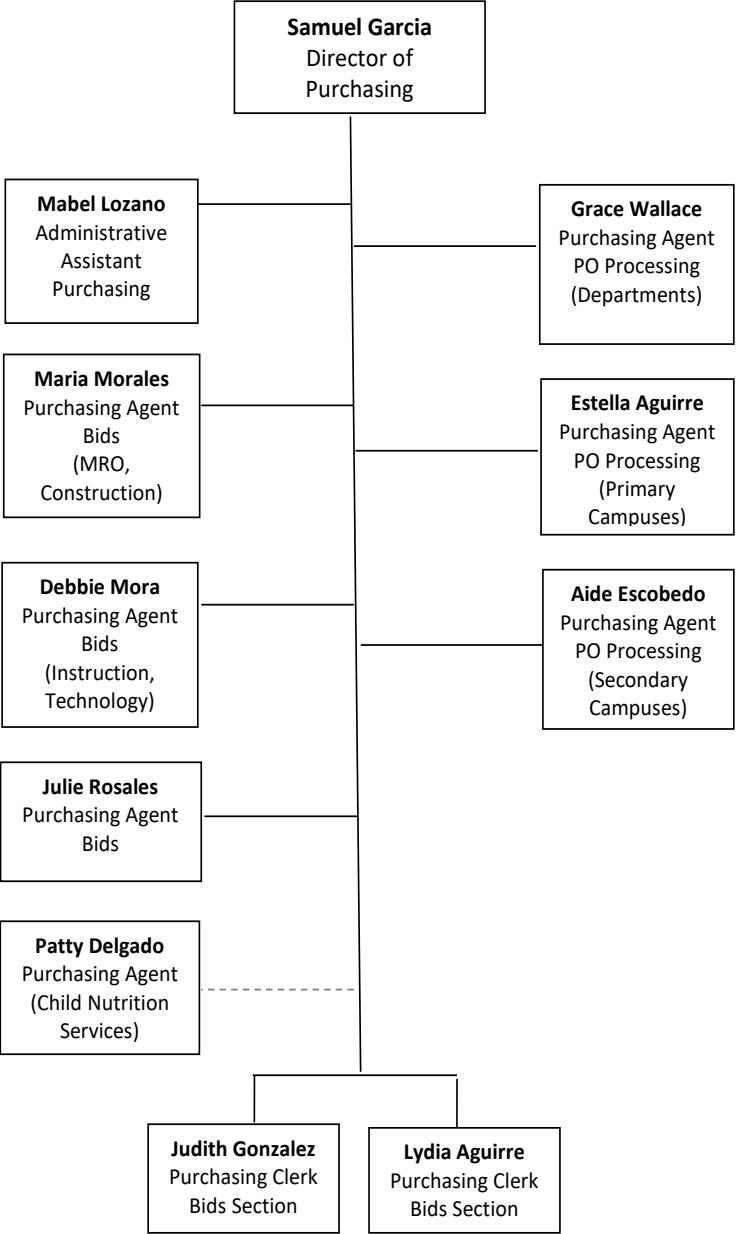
**Samuel Garcia**
Director of Purchasing

**Mabel Lozano**
Administrative Assistant Purchasing

**Grace Wallace**
Purchasing Agent
PO Processing
(Departments)

**Maria Morales**
Purchasing Agent
Bids
(MRO, Construction)

**Estella Aguirre**
Purchasing Agent
PO Processing
(Primary Campuses)

**Debbie Mora**
Purchasing Agent
Bids
(Instruction, Technology)

**Aide Escobedo**
Purchasing Agent
PO Processing
(Secondary Campuses)

**Julie Rosales**
Purchasing Agent
Bids

**Patty Delgado**
Purchasing Agent
(Child Nutrition Services)

**Judith Gonzalez**
Purchasing Clerk
Bids Section

**Lydia Aguirre**
Purchasing Clerk
Bids Section